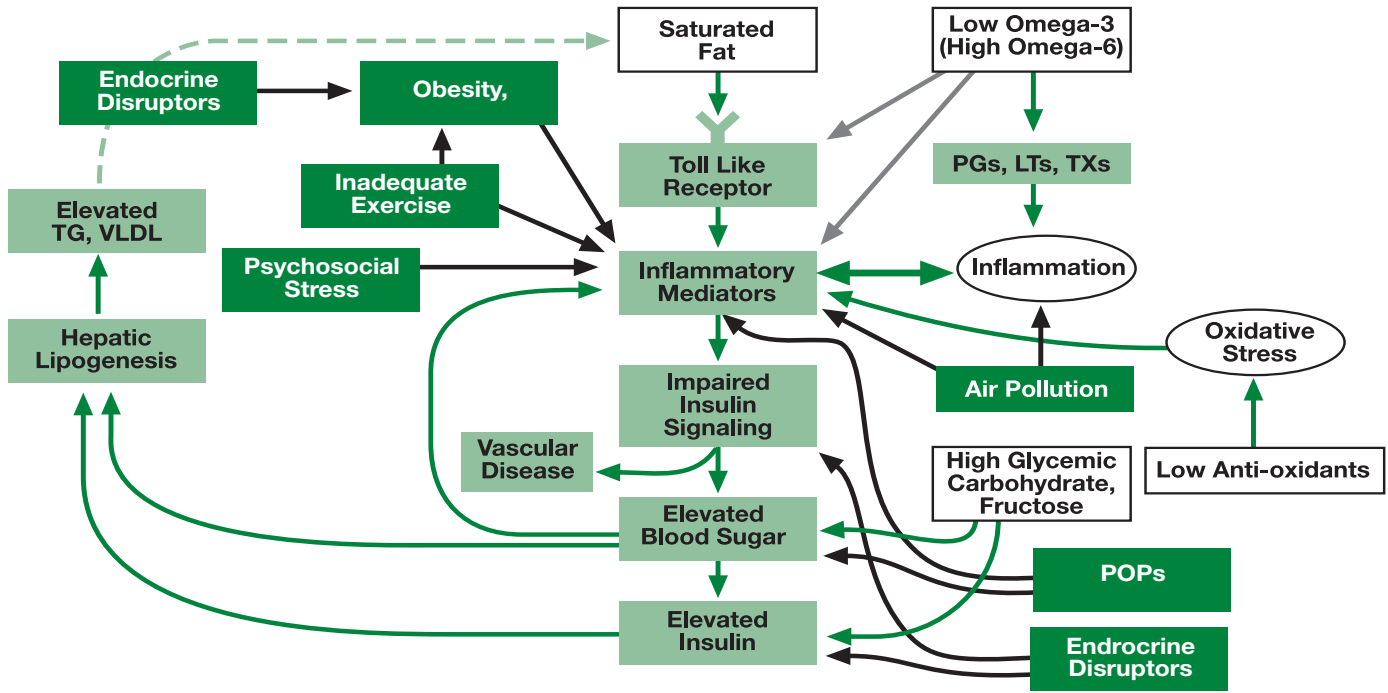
Saturated Fat

Low Omega-3 (High Omega-6)

Endocrine Disruptors

Obesity,

Toll Like Receptor

PGs, LTs, TXs

Inadequate Exercise

Elevated TG, VLDL

Psychosocial Stress

Inflammatory Mediators

Inflammation

Oxidative Stress

Hepatic Lipogenesis

Air Pollution

Impaired Insulin Signaling

Vascular Disease

High Glycemic Carbohydrate, Fructose

Low Anti-oxidants

Elevated Blood Sugar

POPs

Elevated Insulin

Endrocrine Disruptors